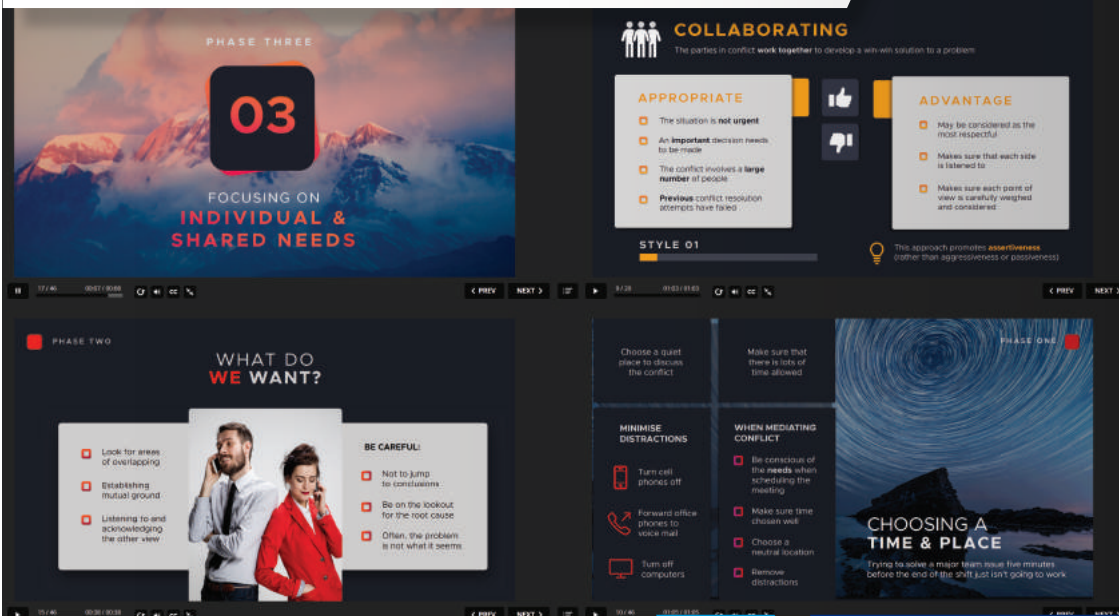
PHASE THREE

03

FOCUSING ON
INDIVIDUAL &
SHARED NEEDS

17 / 46 00:57 / 00:00

< PREV NEXT >

COLLABORATING

The parties in conflict work together to develop a win-win solution to a problem

APPROPRIATE

The situation is not urgent

An important decision needs to be made

The conflict involves a large number of people

Previous conflict resolution attempts have failed

ADVANTAGE

May be considered as the most respectful

Makes sure that each side is listened to

Makes sure each point of view is carefully weighed and considered

STYLE 01

This approach promotes assertiveness (rather than aggressiveness or passiveness)

8 / 28 01:03 / 01:03

< PREV NEXT >

PHASE TWO

WHAT DO
WE WANT?

Look for areas of overlapping

Establishing mutual ground

Listening to and acknowledging the other view

BE CAREFUL:

Not to jump to conclusions

Be on the lookout for the root cause

Often, the problem is not what it seems

15 / 46 00:30 / 00:58

< PREV NEXT >

Choose a quiet place to discuss the conflict

Make sure that there is lots of time allowed

MINIMISE DISTRACTIONS

Turn cell phones off

Forward office phones to voice mail

Turn off computers

WHEN MEDIATING CONFLICT

Be conscious of the needs when scheduling the meeting

Make sure time chosen well

Choose a neutral location

Remove distractions

PHASE ONE

CHOOSING A
TIME & PLACE

Trying to solve a major team issue five minutes before the end of the shift just isn't going to work

10 / 46 01:03 / 01:03

< PREV NEXT >